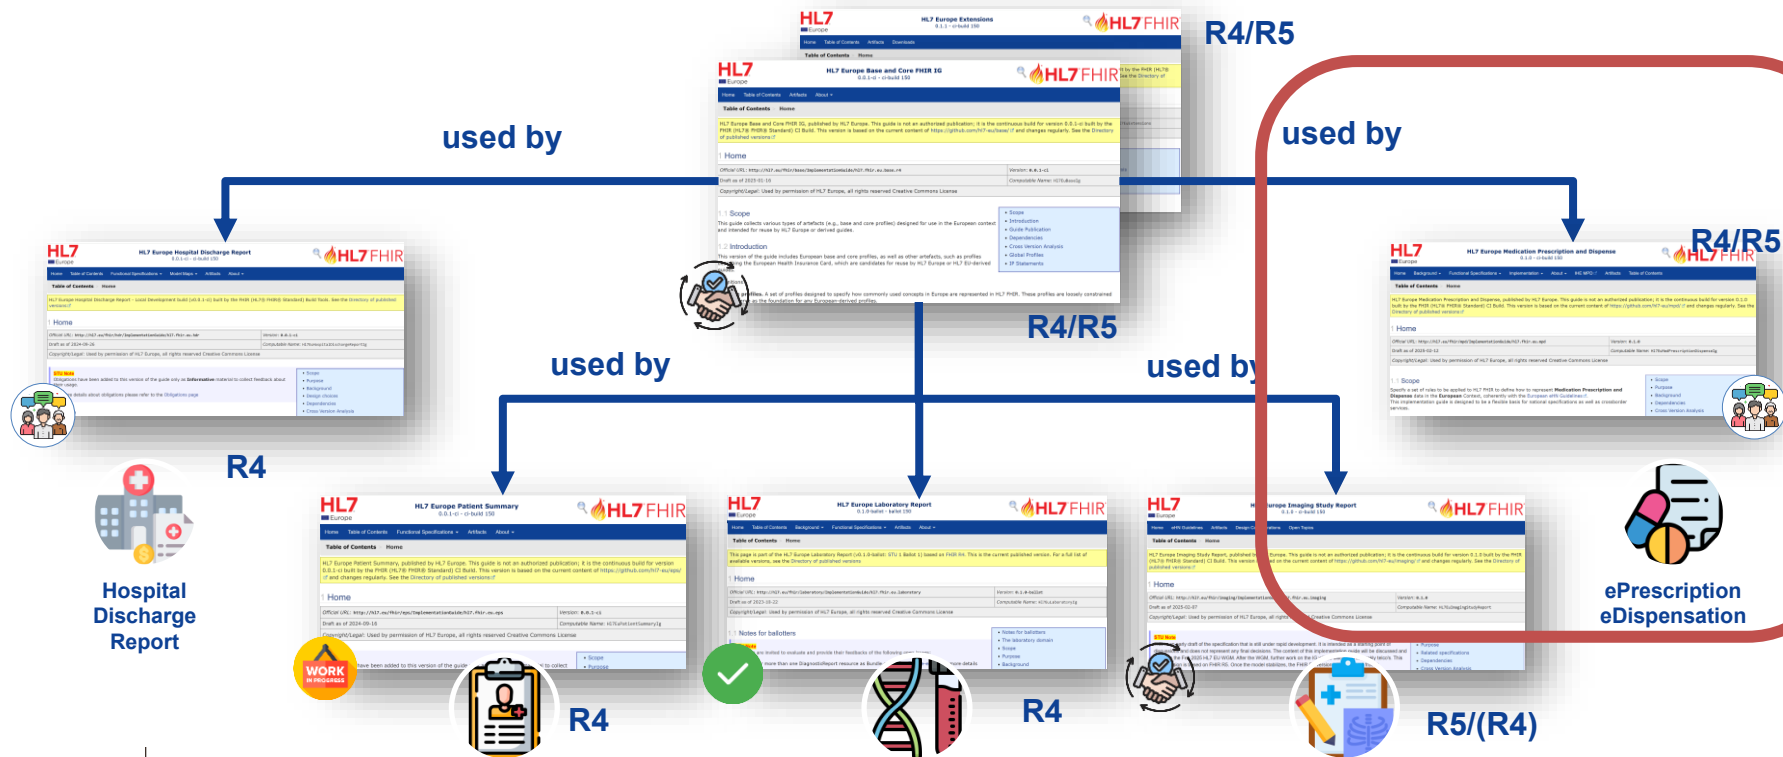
HL7 Europe

HL7 Europe Extensions

HL7 FHIR

R4/R5

HL7 Europe

HL7 Europe Base and Core FHIR IG

HL7 FHIR

used by

used by

R4/R5

used by

used by

HL7 Europe

HL7 Europe Hospital Discharge Report

HL7 FHIR

R4

Hospital Discharge Report

HL7 Europe

HL7 Europe Medication Prescription and Dispense

HL7 FHIR

R4/R5

ePrescription eDispensation

HL7 Europe

HL7 Europe Patient Summary

HL7 FHIR

WORK IN PROGRESS

R4

HL7 Europe

HL7 Europe Laboratory Report

HL7 FHIR

R4

HL7 Europe

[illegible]urope Imaging Study Report

HL7 FHIR

R5/(R4)